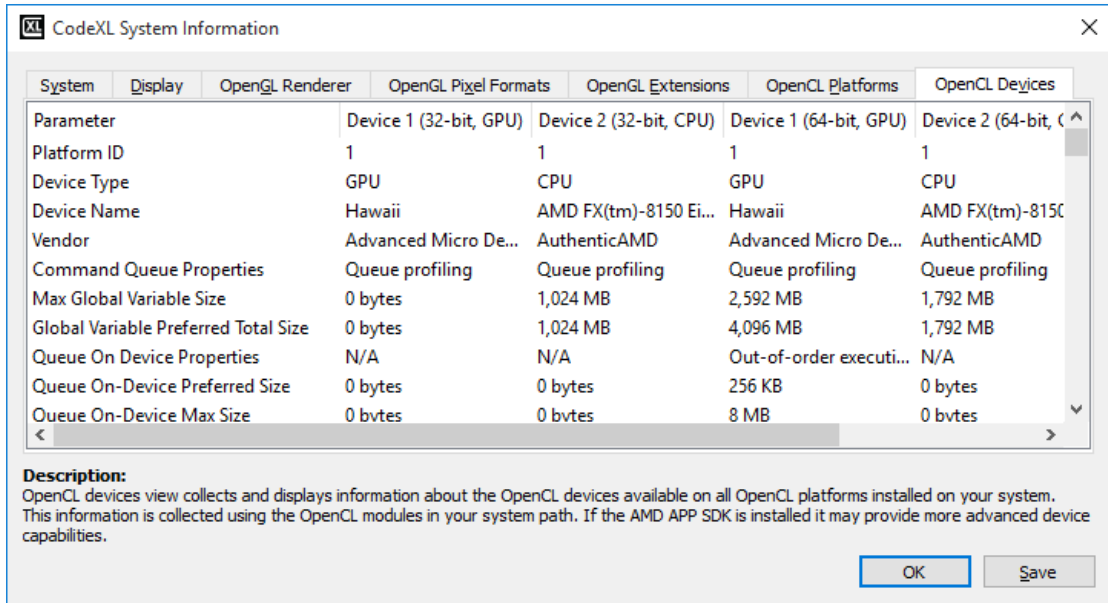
XL CodeXL System Information

System | Display | OpenGL Renderer | OpenGL Pixel Formats | OpenGL Extensions | OpenCL Platforms | OpenCL Devices

| Parameter | Device 1 (32-bit, GPU) | Device 2 (32-bit, CPU) | Device 1 (64-bit, GPU) | Device 2 (64-bit, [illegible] |
|---|---|---|---|---|
| Platform ID | 1 | 1 | 1 | 1 |
| Device Type | GPU | CPU | GPU | CPU |
| Device Name | Hawaii | AMD FX(tm)-8150 Ei... | Hawaii | AMD FX(tm)-815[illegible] |
| Vendor | Advanced Micro De... | AuthenticAMD | Advanced Micro De... | AuthenticAMD |
| Command Queue Properties | Queue profiling | Queue profiling | Queue profiling | Queue profiling |
| Max Global Variable Size | 0 bytes | 1,024 MB | 2,592 MB | 1,792 MB |
| Global Variable Preferred Total Size | 0 bytes | 1,024 MB | 4,096 MB | 1,792 MB |
| Queue On Device Properties | N/A | N/A | Out-of-order executi... | N/A |
| Queue On-Device Preferred Size | 0 bytes | 0 bytes | 256 KB | 0 bytes |
| Queue On-Device Max Size | 0 bytes | 0 bytes | 8 MB | 0 bytes |

Description:
OpenCL devices view collects and displays information about the OpenCL devices available on all OpenCL platforms installed on your system. This information is collected using the OpenCL modules in your system path. If the AMD APP SDK is installed it may provide more advanced device capabilities.

OK | Save